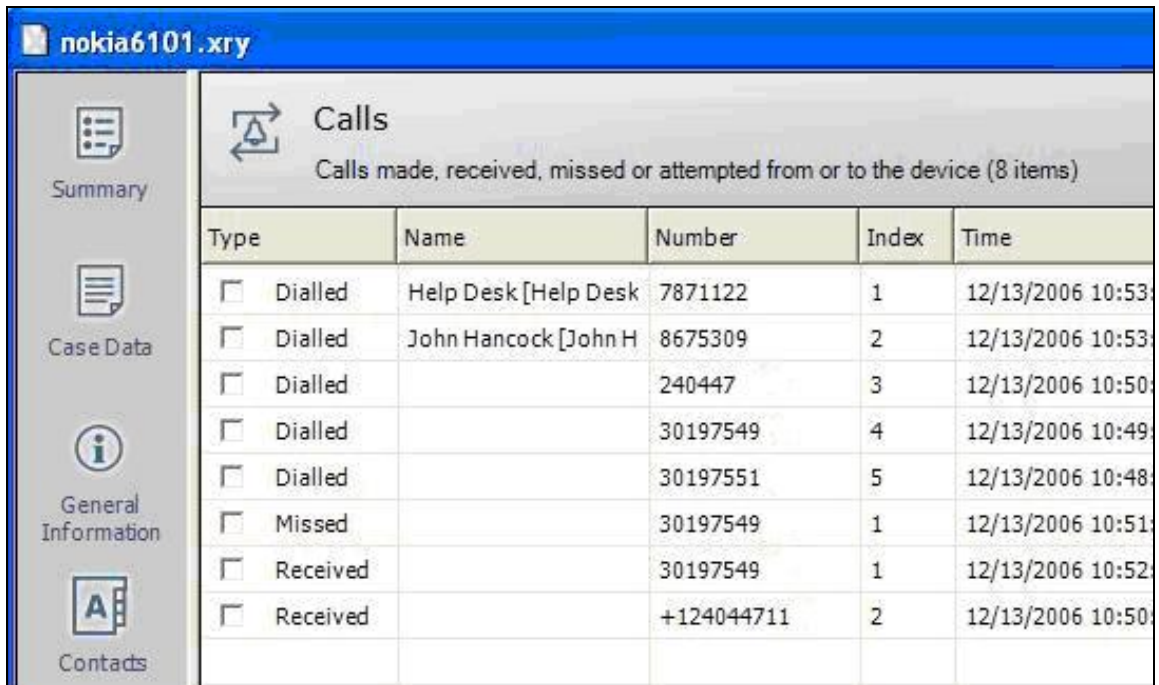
nokia6101.xry

Summary

Case Data

General Information

Contacts

Calls

Calls made, received, missed or attempted from or to the device (8 items)

| Type | Name | Number | Index | Time |
|---|---|---|---|---|
| Dialled | Help Desk [Help Desk | 7871122 | 1 | 12/13/2006 10:53 |
| Dialled | John Hancock [John H | 8675309 | 2 | 12/13/2006 10:53 |
| Dialled | | 240447 | 3 | 12/13/2006 10:50 |
| Dialled | | 30197549 | 4 | 12/13/2006 10:49 |
| Dialled | | 30197551 | 5 | 12/13/2006 10:48 |
| Missed | | 30197549 | 1 | 12/13/2006 10:51 |
| Received | | 30197549 | 1 | 12/13/2006 10:52 |
| Received | | +124044711 | 2 | 12/13/2006 10:50 |